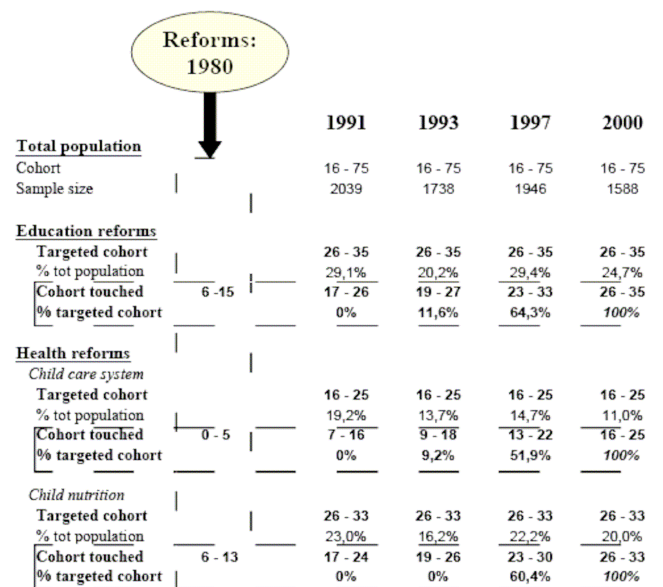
Reforms: 1980

| | | 1991 | 1993 | 1997 | 2000 |
|---|---|---|---|---|---|
| **Total population** | | | | | |
| Cohort | | 16 - 75 | 16 - 75 | 16 - 75 | 16 - 75 |
| Sample size | | 2039 | 1738 | 1946 | 1588 |
| **Education reforms** | | | | | |
| **Targeted cohort** | | **26 - 35** | **26 - 35** | **26 - 35** | **26 - 35** |
| % tot population | | 29,1% | 20,2% | 29,4% | 24,7% |
| **Cohort touched** | 6 -15 | **17 - 26** | **19 - 27** | **23 - 33** | **26 - 35** |
| **% targeted cohort** | | **0%** | **11,6%** | **64,3%** | ***100%*** |
| **Health reforms** | | | | | |
| *Child care system* | | | | | |
| **Targeted cohort** | | **16 - 25** | **16 - 25** | **16 - 25** | **16 - 25** |
| % tot population | | 19,2% | 13,7% | 14,7% | 11,0% |
| **Cohort touched** | 0 - 5 | **7 - 16** | **9 - 18** | **13 - 22** | **16 - 25** |
| **% targeted cohort** | | **0%** | **9,2%** | **51,9%** | ***100%*** |
| *Child nutrition* | | | | | |
| **Targeted cohort** | | **26 - 33** | **26 - 33** | **26 - 33** | **26 - 33** |
| % tot population | | 23,0% | 16,2% | 22,2% | 20,0% |
| **Cohort touched** | 6 - 13 | **17 - 24** | **19 - 26** | **23 - 30** | **26 - 33** |
| **% targeted cohort** | | **0%** | **0%** | **60,4%** | ***100%*** |